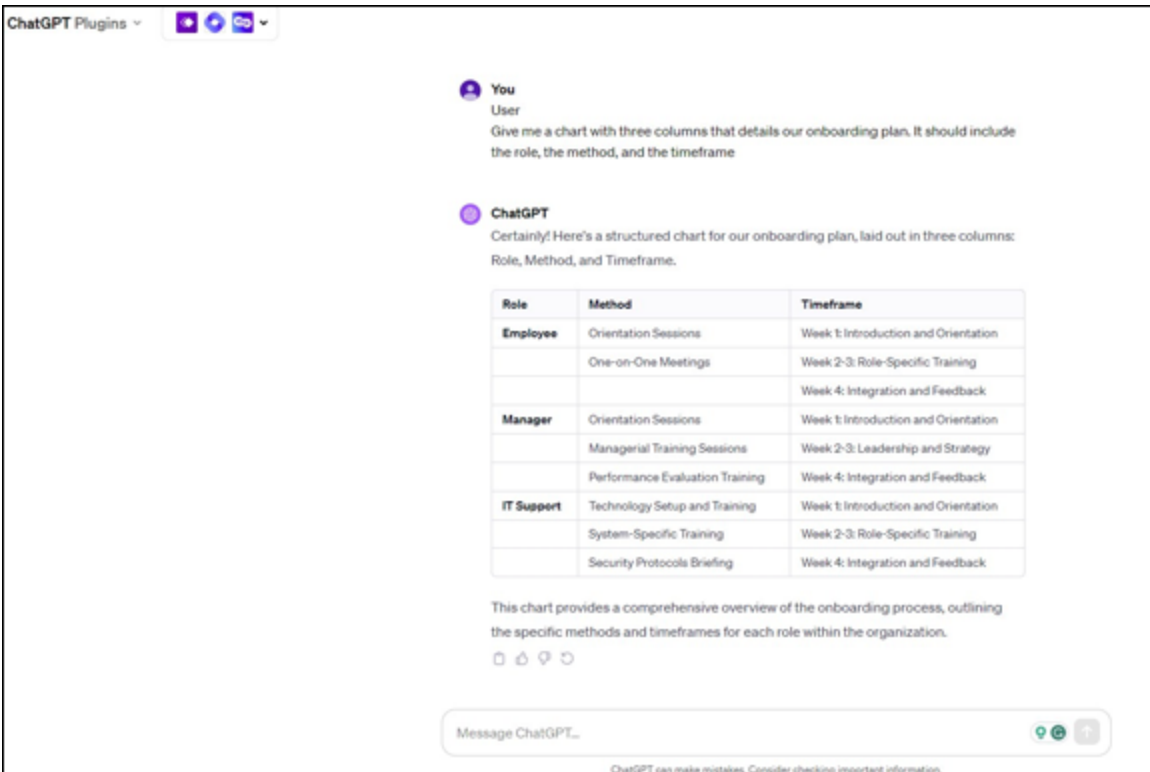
ChatGPT Plugins

You
User
Give me a chart with three columns that details our onboarding plan. It should include the role, the method, and the timeframe

ChatGPT
Certainly! Here's a structured chart for our onboarding plan, laid out in three columns: Role, Method, and Timeframe.

| Role | Method | Timeframe |
|---|---|---|
| Employee | Orientation Sessions | Week 1: Introduction and Orientation |
| | One-on-One Meetings | Week 2-3: Role-Specific Training |
| | | Week 4: Integration and Feedback |
| Manager | Orientation Sessions | Week 1: Introduction and Orientation |
| | Managerial Training Sessions | Week 2-3: Leadership and Strategy |
| | Performance Evaluation Training | Week 4: Integration and Feedback |
| IT Support | Technology Setup and Training | Week 1: Introduction and Orientation |
| | System-Specific Training | Week 2-3: Role-Specific Training |
| | Security Protocols Briefing | Week 4: Integration and Feedback |

This chart provides a comprehensive overview of the onboarding process, outlining the specific methods and timeframes for each role within the organization.

Message ChatGPT...

ChatGPT can make mistakes. Consider checking important information.